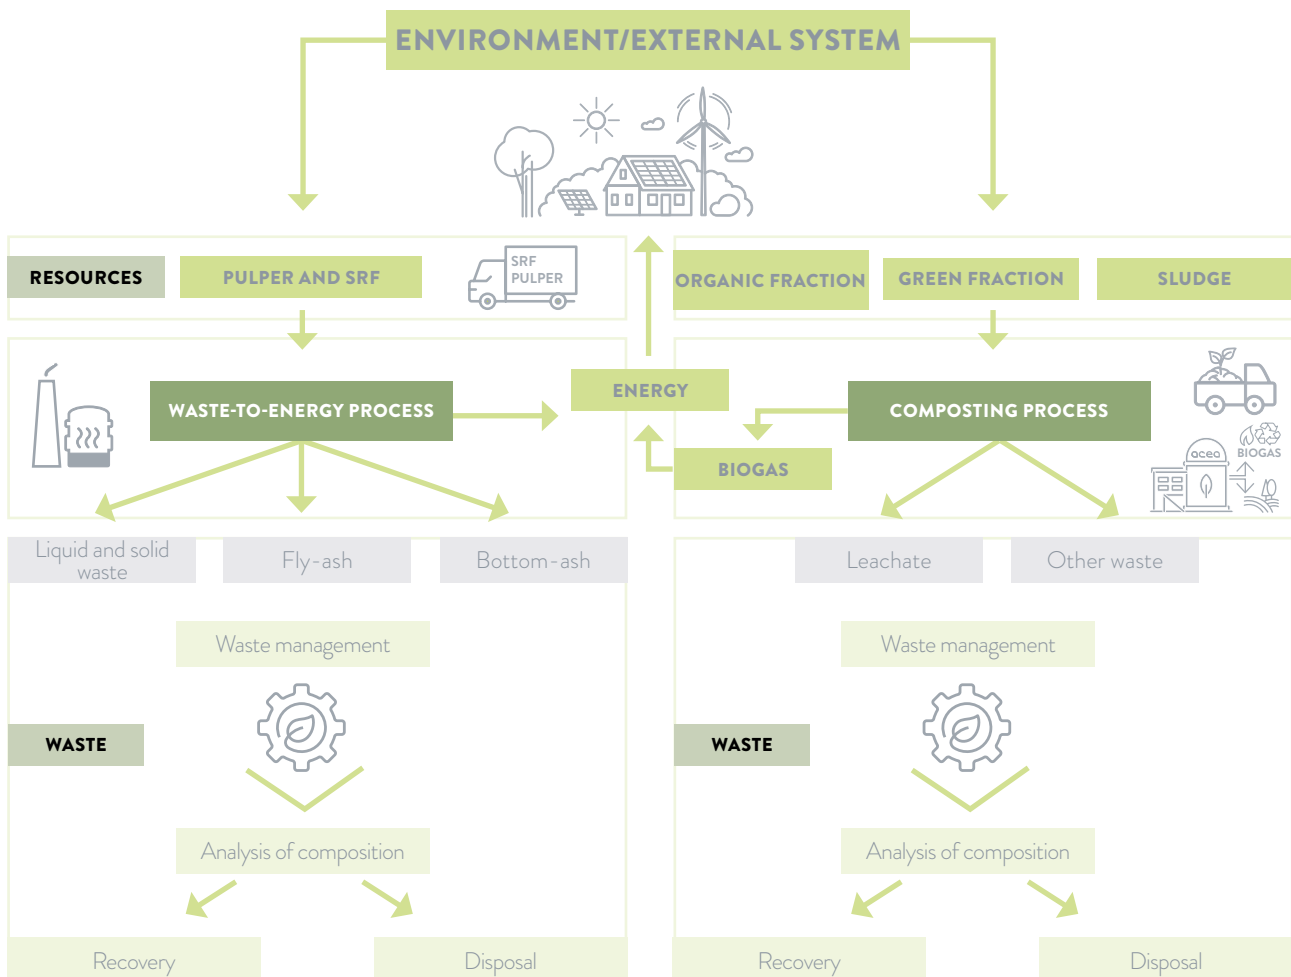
ENVIRONMENT/EXTERNAL SYSTEM

RESOURCES

PULPER AND SRF

SRF
PULPER

ORGANIC FRACTION

GREEN FRACTION

SLUDGE

WASTE-TO-ENERGY PROCESS

ENERGY

COMPOSTING PROCESS

BIOGAS

acea

BIOGAS

Liquid and solid waste

Fly-ash

Bottom-ash

Leachate

Other waste

Waste management

Waste management

WASTE

WASTE

Analysis of composition

Analysis of composition

Recovery

Disposal

Recovery

Disposal